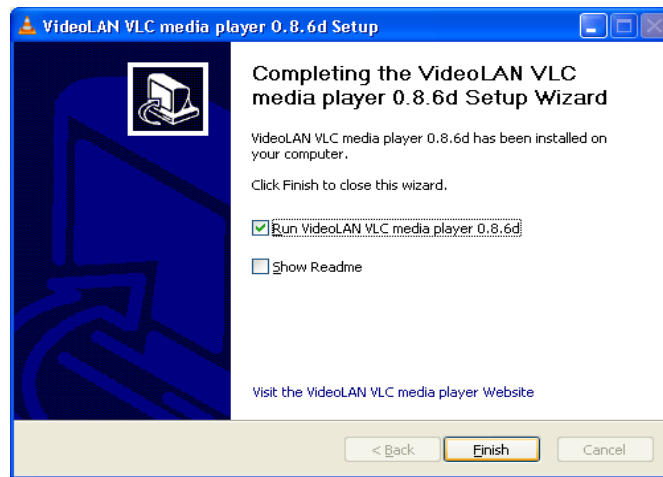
VideoLAN VLC media player 0.8.6d Setup

Completing the VideoLAN VLC media player 0.8.6d Setup Wizard

VideoLAN VLC media player 0.8.6d has been installed on your computer.

Click Finish to close this wizard.

Run VideoLAN VLC media player 0.8.6d

Show Readme

Visit the VideoLAN VLC media player Website

< Back
Finish
Cancel